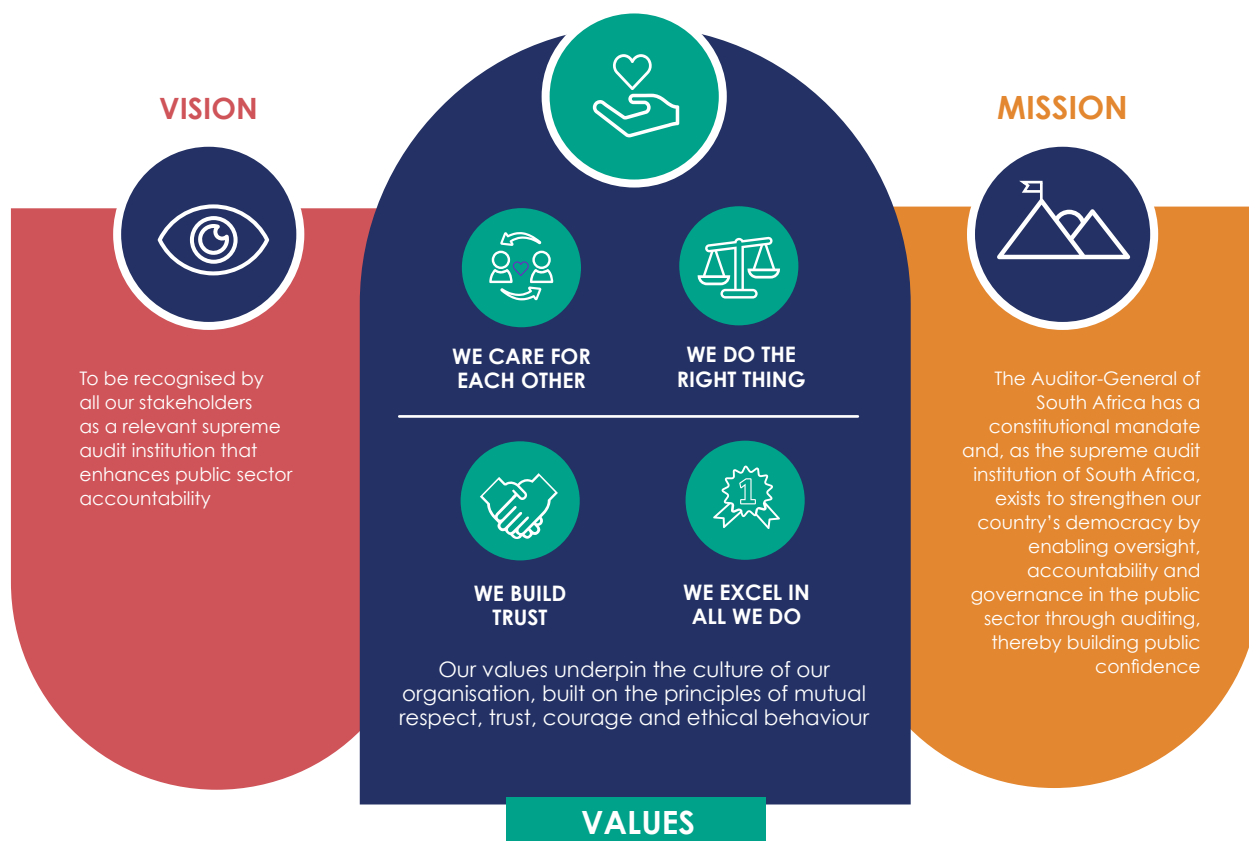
VISION

To be recognised by all our stakeholders as a relevant supreme audit institution that enhances public sector accountability

WE CARE FOR EACH OTHER

WE DO THE RIGHT THING

WE BUILD TRUST

WE EXCEL IN ALL WE DO

Our values underpin the culture of our organisation, built on the principles of mutual respect, trust, courage and ethical behaviour

VALUES

MISSION

The Auditor-General of South Africa has a constitutional mandate and, as the supreme audit institution of South Africa, exists to strengthen our country's democracy by enabling oversight, accountability and governance in the public sector through auditing, thereby building public confidence